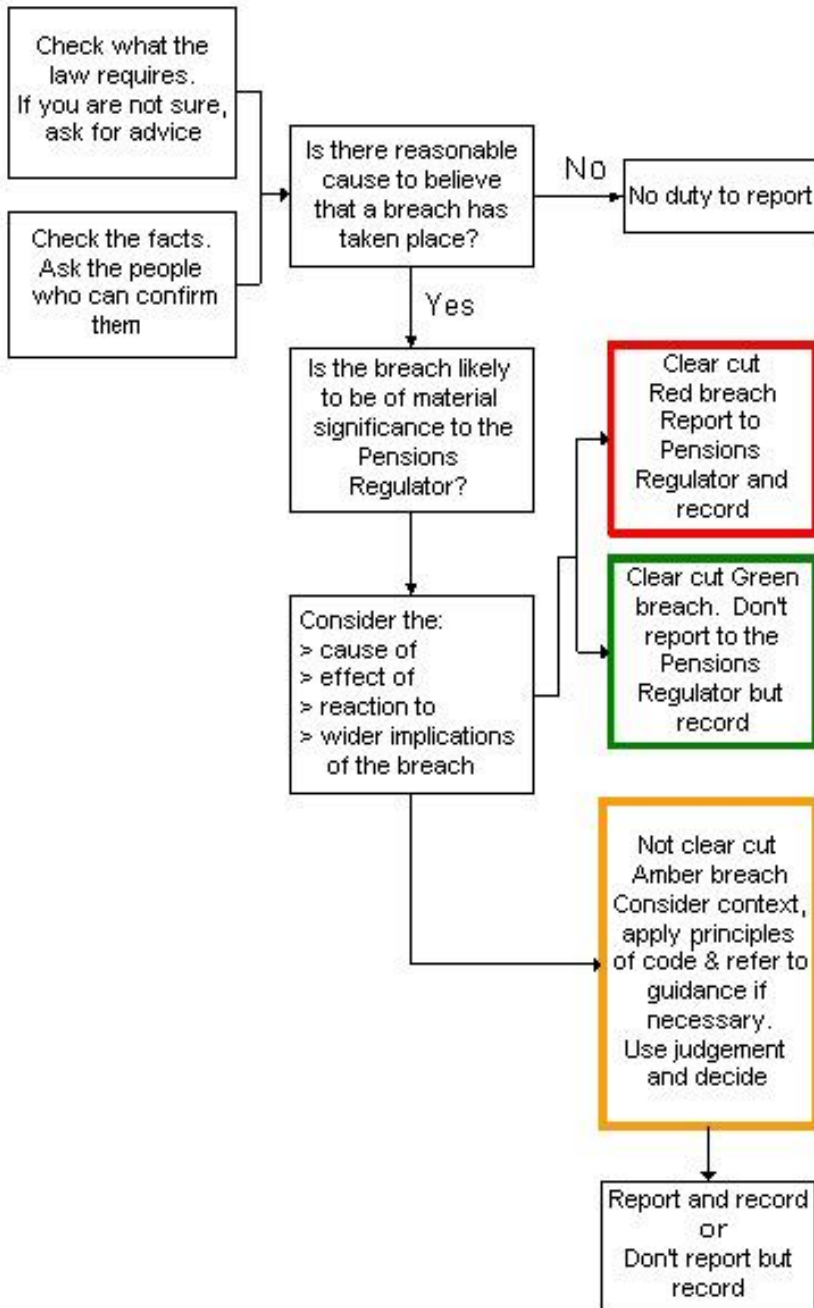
Check what the law requires. If you are not sure, ask for advice

Check the facts. Ask the people who can confirm them

Is there reasonable cause to believe that a breach has taken place?

No

No duty to report

Yes

Is the breach likely to be of material significance to the Pensions Regulator?

Clear cut Red breach Report to Pensions Regulator and record

Clear cut Green breach. Don't report to the Pensions Regulator but record

Consider the:
> cause of
> effect of
> reaction to
> wider implications of the breach

Not clear cut Amber breach Consider context, apply principles of code & refer to guidance if necessary. Use judgement and decide

Report and record or Don't report but record